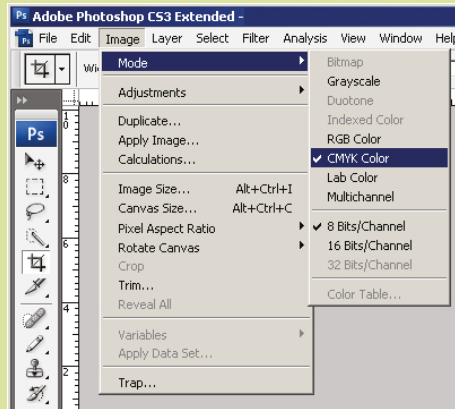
Ps Adobe Photoshop CS3 Extended -

Ps File Edit Image Layer Select Filter Analysis View Window Help

Wi

Ps

1

8

6

4

2

Mode

Adjustments

Duplicate...
Apply Image...
Calculations...

Image Size... Alt+Ctrl+I
Canvas Size... Alt+Ctrl+C
Pixel Aspect Ratio
Rotate Canvas
Crop
Trim...
Reveal All

Variables
Apply Data Set...

Trap...

Bitmap
Grayscale
Duotone
Indexed Color
RGB Color
✔ CMYK Color
Lab Color
Multichannel

✔ 8 Bits/Channel
16 Bits/Channel
32 Bits/Channel

Color Table...